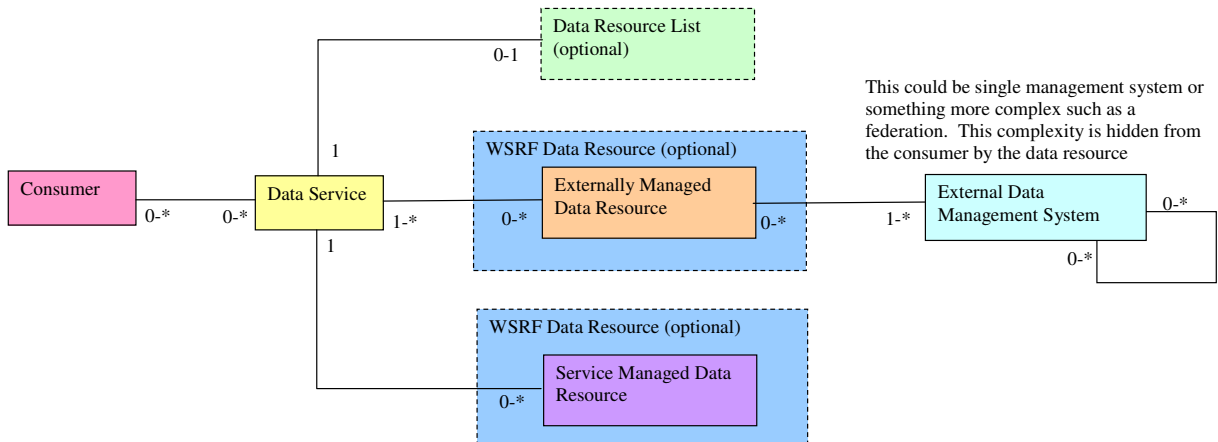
Data Resource List (optional)

0-1

This could be single management system or something more complex such as a federation. This complexity is hidden from the consumer by the data resource

1

WSRF Data Resource (optional)

Consumer

0-*

0-*

Data Service

1-*

0-*

Externally Managed Data Resource

0-*

1-*

External Data Management System

0-*

0-*

1

WSRF Data Resource (optional)

Service Managed Data Resource

0-*